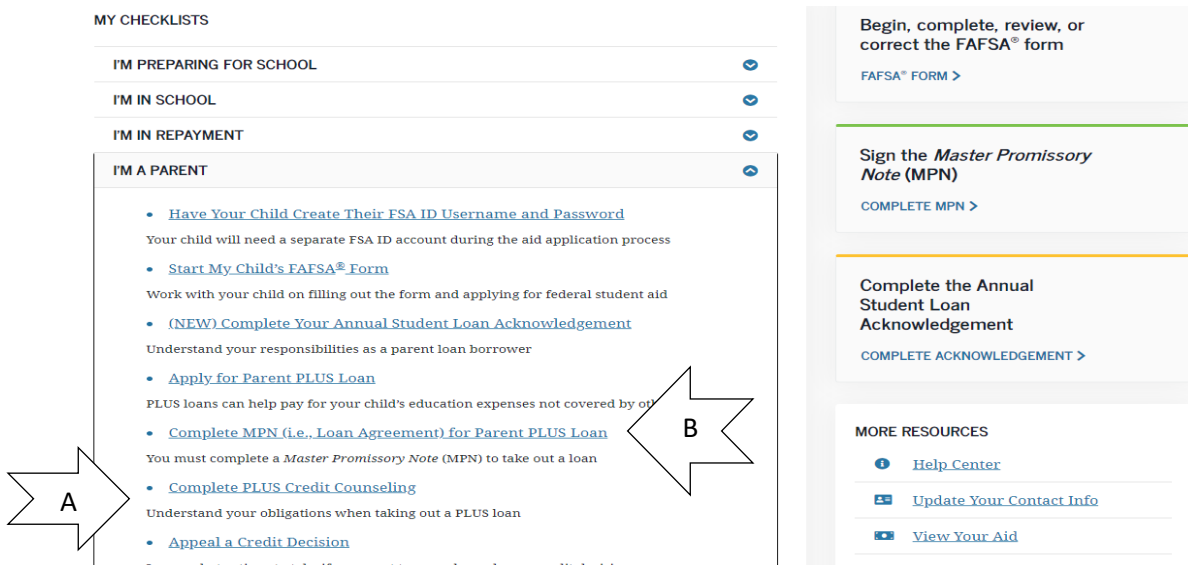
MY CHECKLISTS

I'M PREPARING FOR SCHOOL

I'M IN SCHOOL

I'M IN REPAYMENT

I'M A PARENT

• Have Your Child Create Their FSA ID Username and Password

Your child will need a separate FSA ID account during the aid application process

• Start My Child's FAFSA® Form

Work with your child on filling out the form and applying for federal student aid

• (NEW) Complete Your Annual Student Loan Acknowledgement

Understand your responsibilities as a parent loan borrower

• Apply for Parent PLUS Loan

PLUS loans can help pay for your child's education expenses not covered by ot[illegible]

• Complete MPN (i.e., Loan Agreement) for Parent PLUS Loan

You must complete a *Master Promissory Note* (MPN) to take out a loan

• Complete PLUS Credit Counseling

Understand your obligations when taking out a PLUS loan

• Appeal a Credit Decision

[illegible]

B

A

Begin, complete, review, or correct the FAFSA® form

FAFSA® FORM >

Sign the *Master Promissory Note* (MPN)

COMPLETE MPN >

Complete the Annual Student Loan Acknowledgement

COMPLETE ACKNOWLEDGEMENT >

MORE RESOURCES

Help Center

Update Your Contact Info

View Your Aid